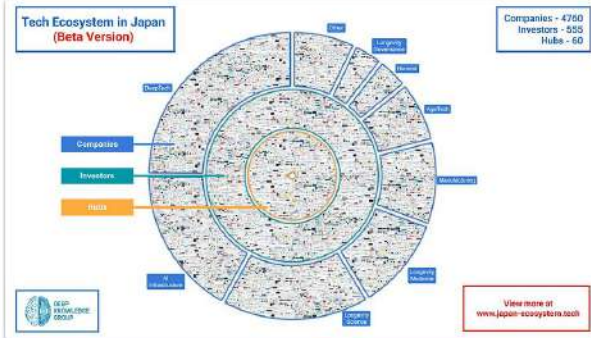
Tech Ecosystem in Japan
(Beta Version)

Companies - 4760
Investors - 555
Hubs - 60

Other
Longevity Governance
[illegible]
AgeTech
MedTech
DeepTech
Companies
Investors
Hubs
AI Infrastructure
Longevity Medicine
Longevity Science

DEEP KNOWLEDGE GROUP

View more at
www.japan-ecosystem.tech